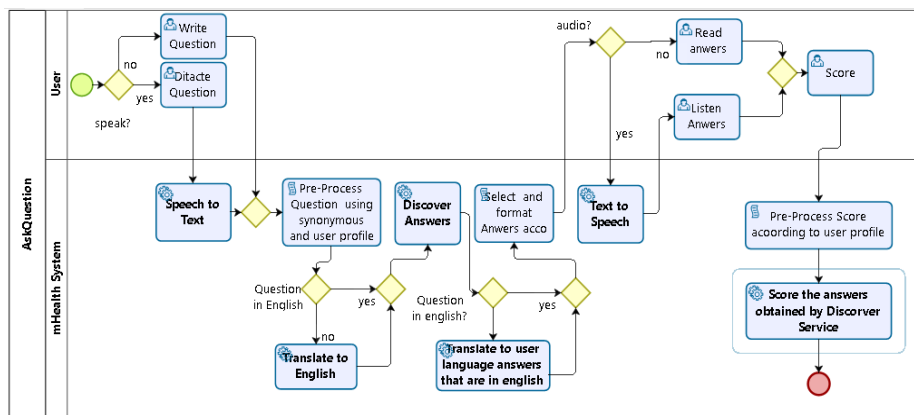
AskQuestion

User

mHealth System

speak?

no

yes

Write Question

Ditacte Question

audio?

no

yes

Read anwers

Listen Anwers

Score

Speech to Text

Pre-Process Question using synonymous and user profile

Discover Answers

Select and format Anwers acco

Text to Speech

Pre-Process Score acoording to user profile

Question in English

yes

no

Translate to English

Question in english?

yes

Translate to user language answers that are in english

Score the answers obtained by Discorver Service